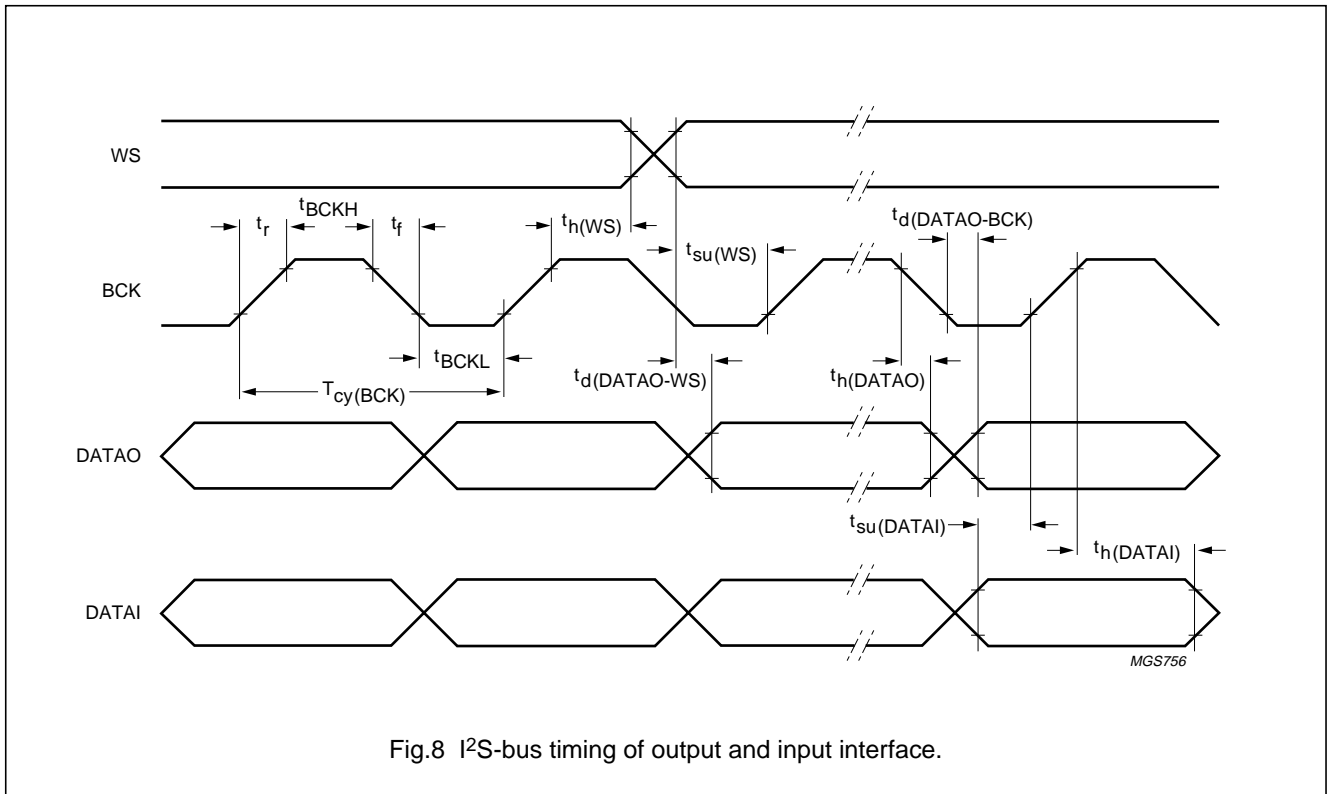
WS

$t_r$ $t_{BCKH}$ $t_f$ $t_{h(WS)}$ $t_{su(WS)}$ $t_{d(DATAO-BCK)}$

BCK

$t_{BCKL}$

$t_{d(DATAO-WS)}$ $t_{h(DATAO)}$

$T_{cy(BCK)}$

DATAO

$t_{su(DATAI)}$

$t_{h(DATAI)}$

DATAI

MGS756

Fig.8 I$^2$S-bus timing of output and input interface.